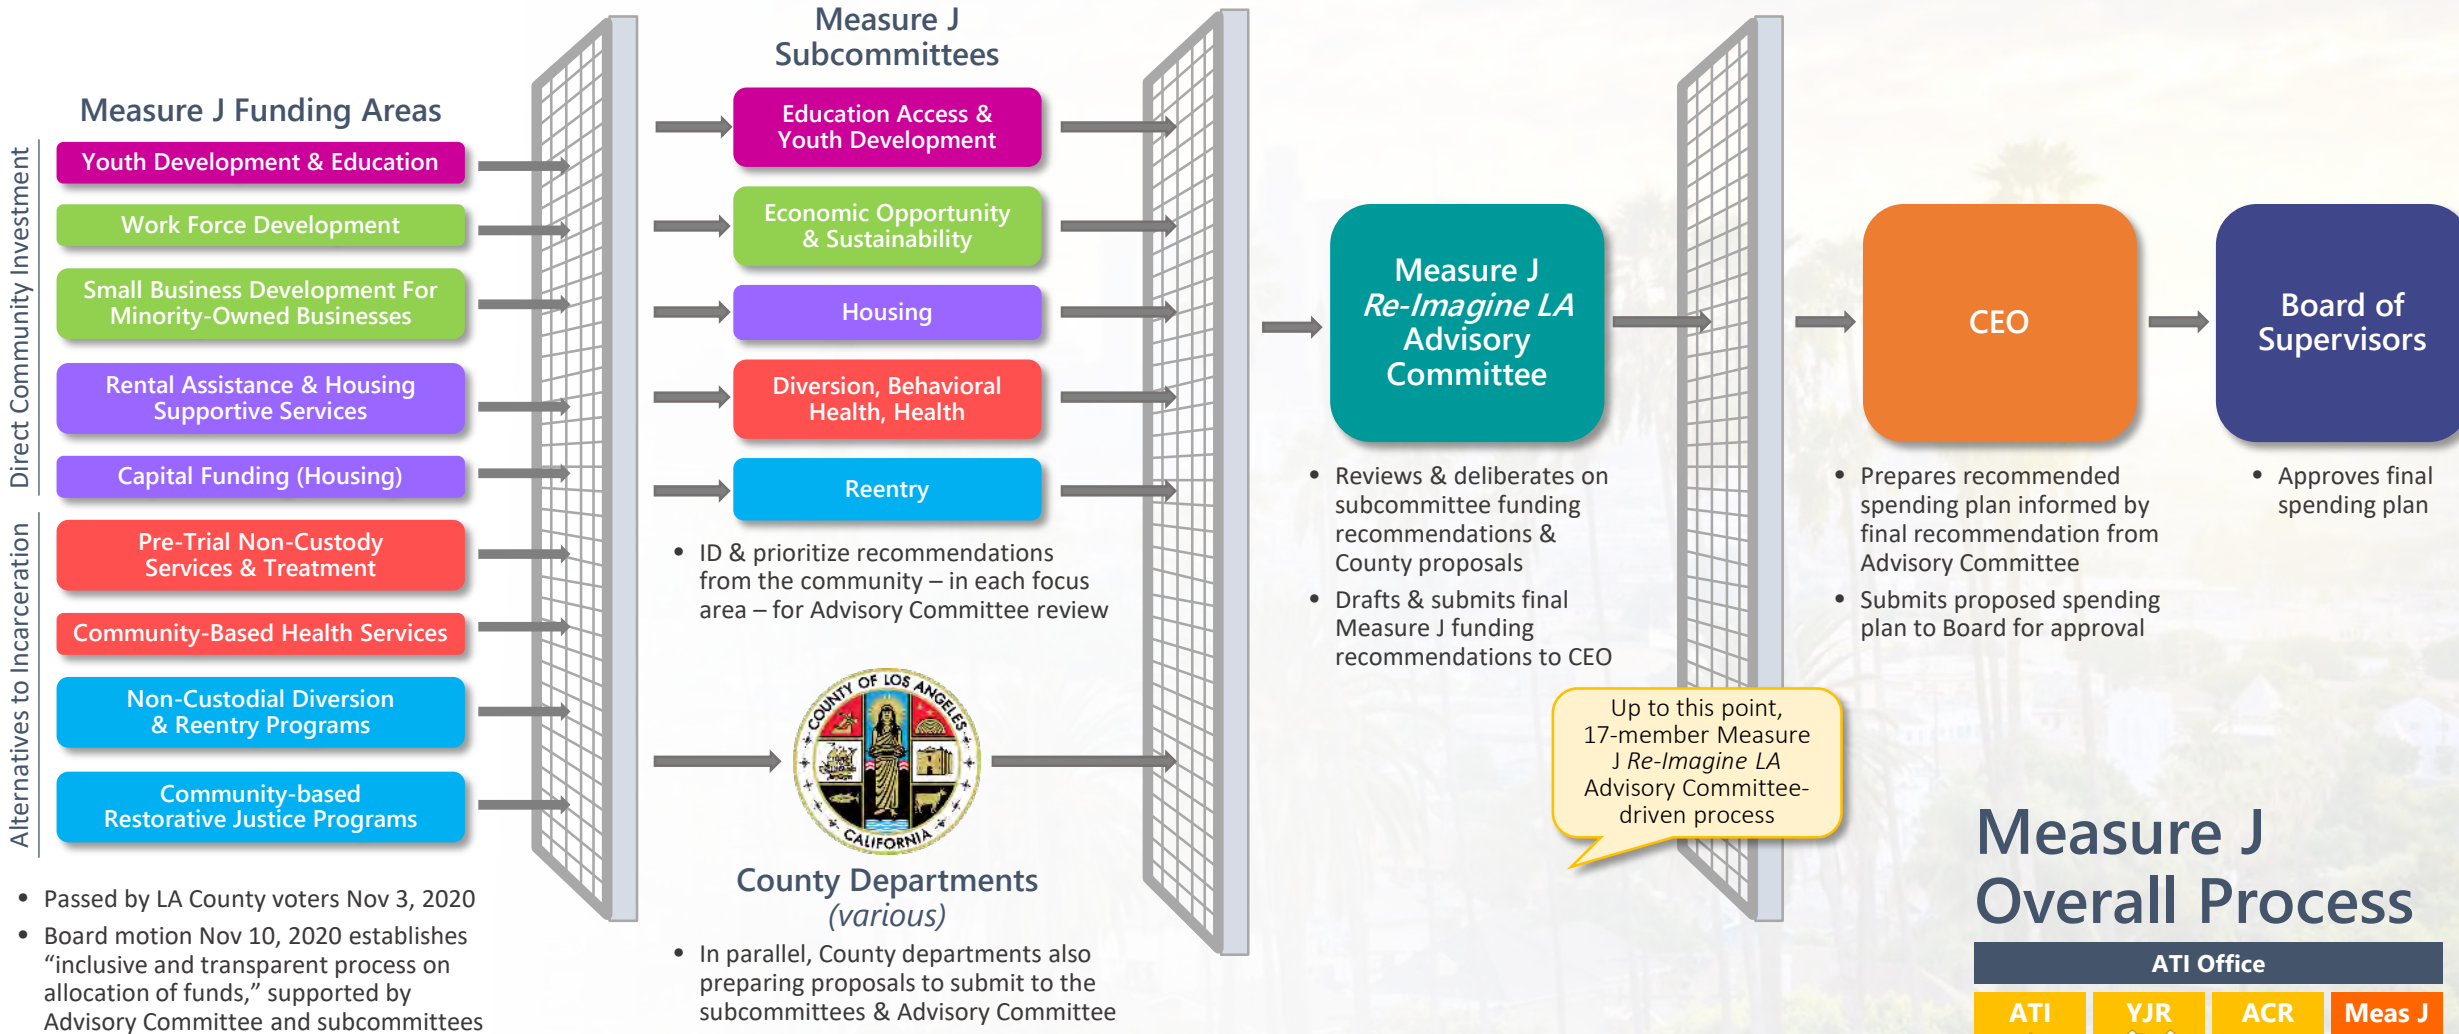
Measure J Funding Areas

Direct Community Investment

Youth Development & Education

Work Force Development

Small Business Development For Minority-Owned Businesses

Rental Assistance & Housing Supportive Services

Capital Funding (Housing)

Alternatives to Incarceration

Pre-Trial Non-Custody Services & Treatment

Community-Based Health Services

Non-Custodial Diversion & Reentry Programs

Community-based Restorative Justice Programs

• Passed by LA County voters Nov 3, 2020
• Board motion Nov 10, 2020 establishes "inclusive and transparent process on allocation of funds," supported by Advisory Committee and subcommittees

Measure J Subcommittees

Education Access & Youth Development

Economic Opportunity & Sustainability

Housing

Diversion, Behavioral Health, Health

Reentry

• ID & prioritize recommendations from the community – in each focus area – for Advisory Committee review

COUNTY OF LOS ANGELES CALIFORNIA

County Departments (various)

• In parallel, County departments also preparing proposals to submit to the subcommittees & Advisory Committee

Measure J *Re-Imagine LA* Advisory Committee

• Reviews & deliberates on subcommittee funding recommendations & County proposals
• Drafts & submits final Measure J funding recommendations to CEO

Up to this point, 17-member Measure J *Re-Imagine LA* Advisory Committee-driven process

CEO

• Prepares recommended spending plan informed by final recommendation from Advisory Committee
• Submits proposed spending plan to Board for approval

Board of Supervisors

• Approves final spending plan

Measure J Overall Process

ATI Office

ATI | YJR | ACR | Meas J